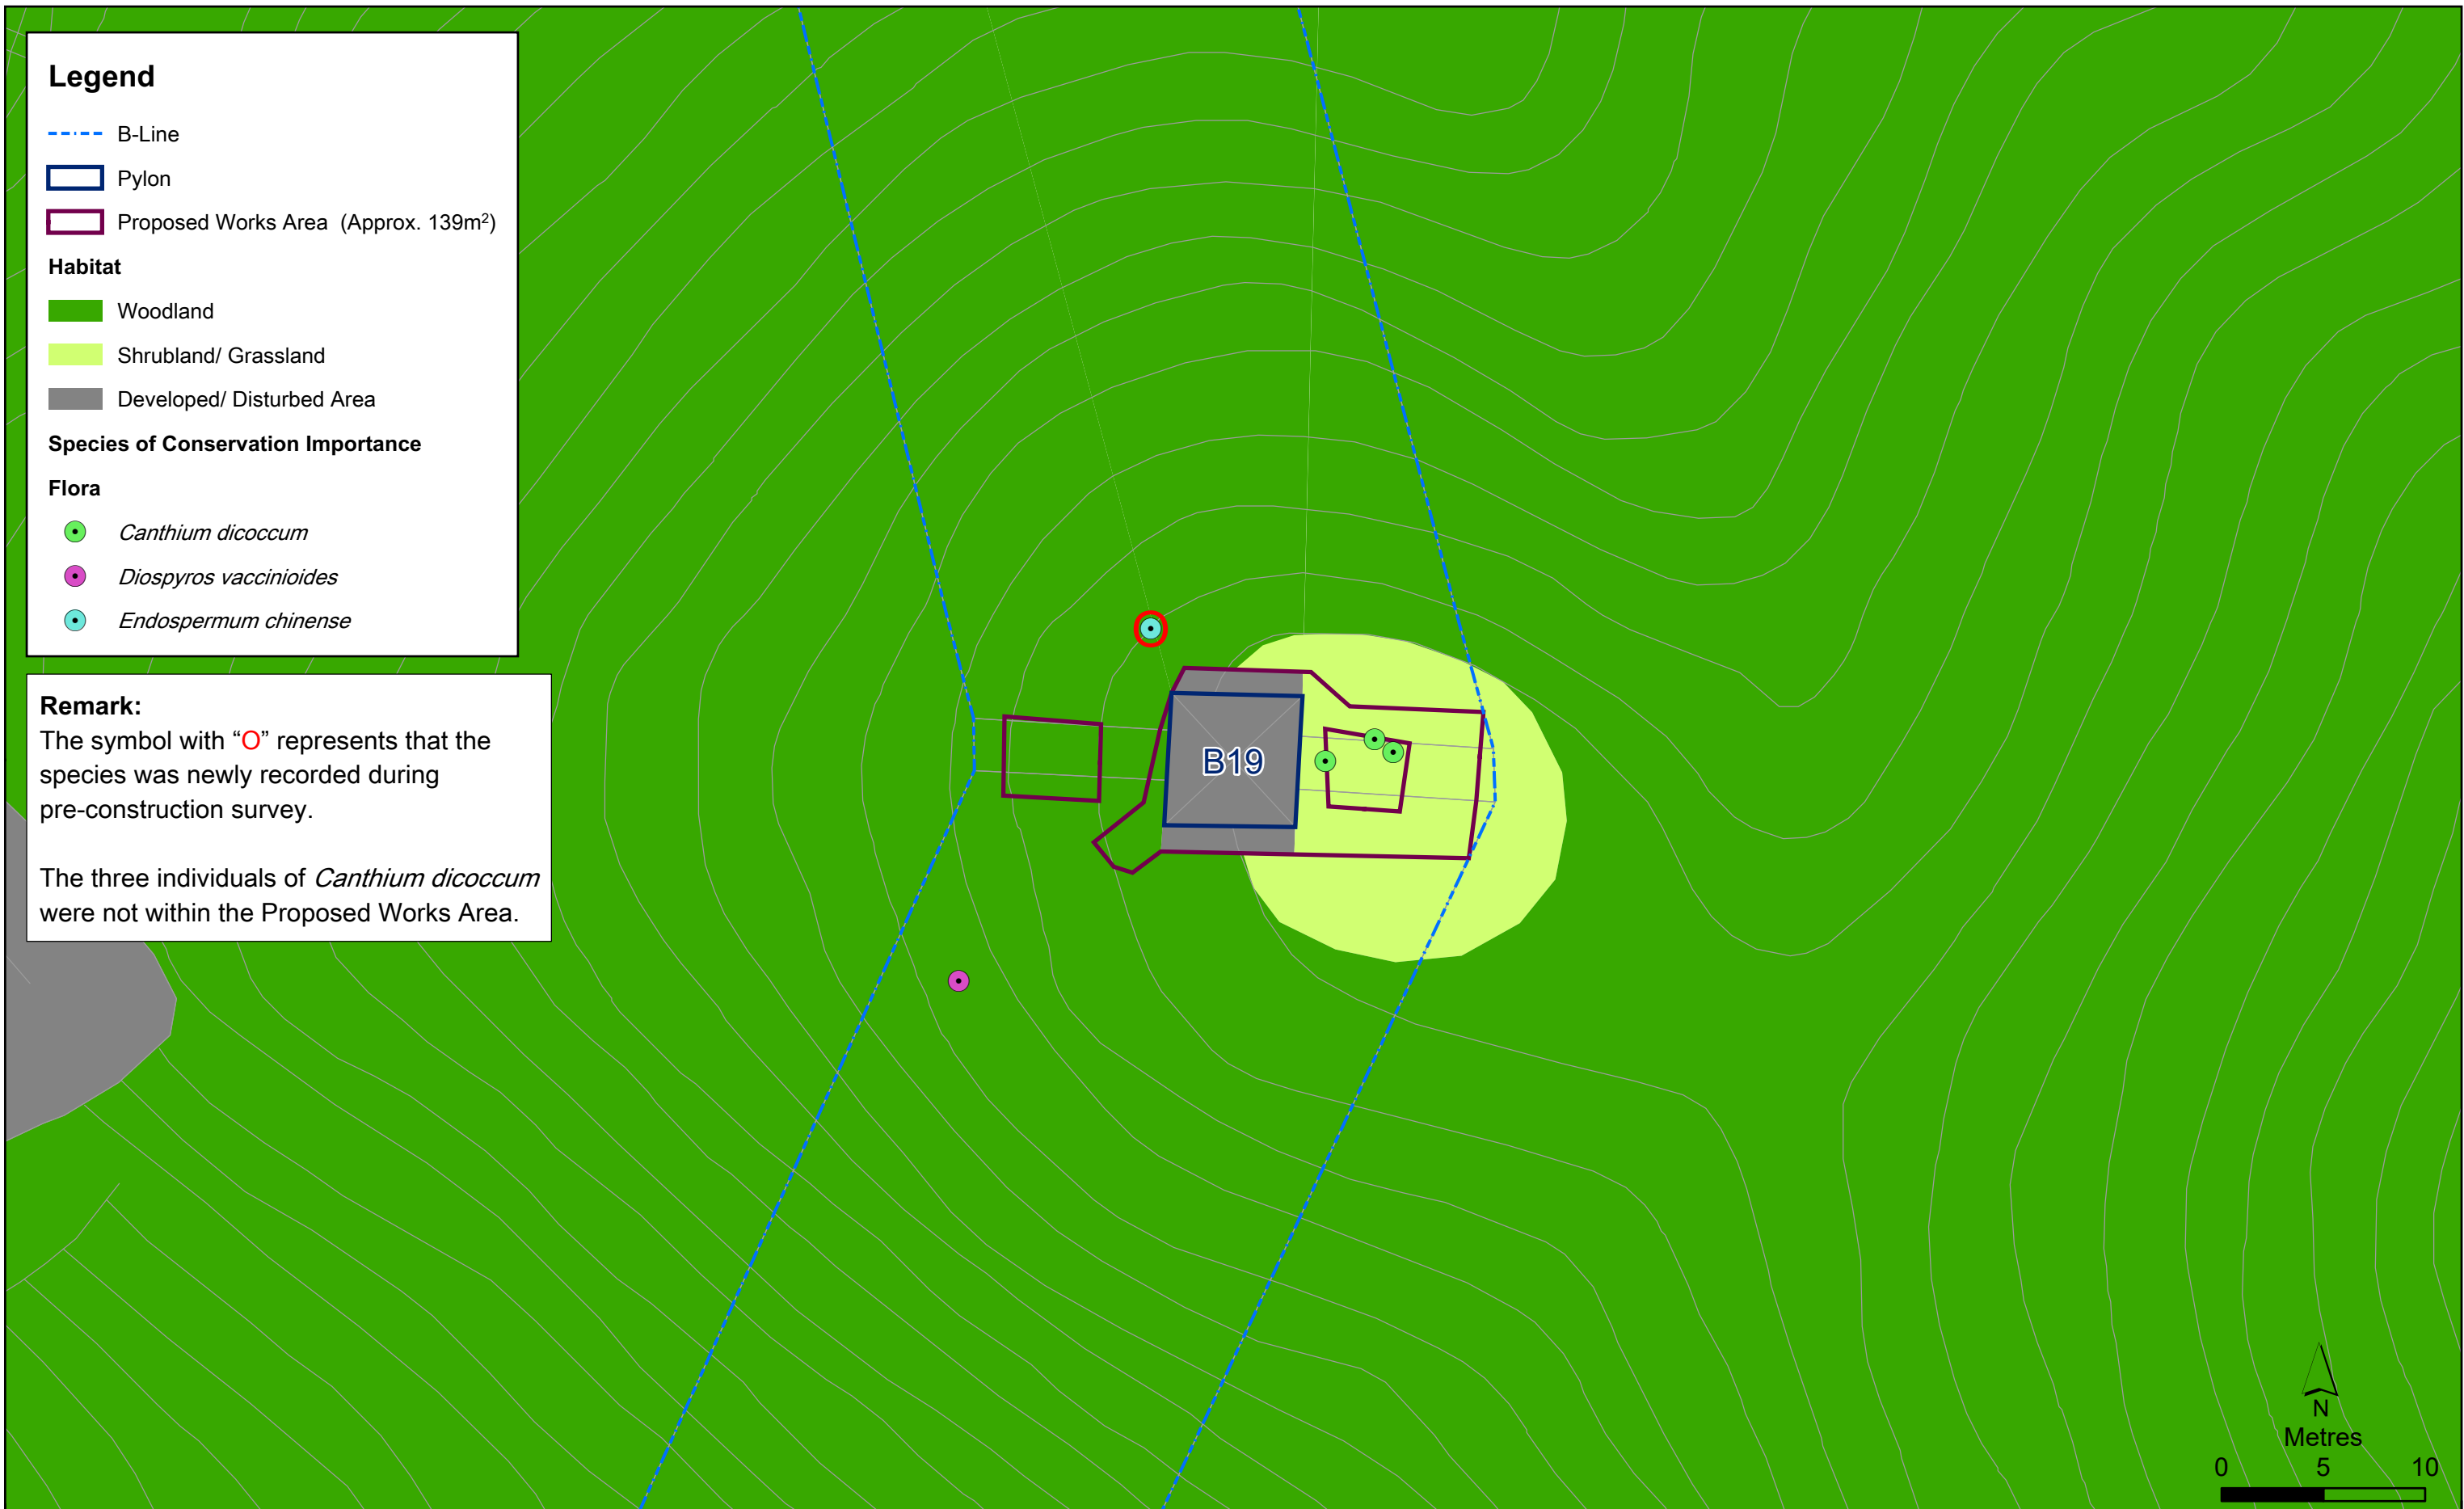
Legend
B-Line
Pylon
Proposed Works Area (Approx. 139m$^2$)
Habitat
Woodland
Shrubland/ Grassland
Developed/ Disturbed Area
Species of Conservation Importance
Flora
Canthium dicoccum
Diospyros vaccinioides
Endospermum chinense

Remark:
The symbol with "O" represents that the species was newly recorded during pre-construction survey.

The three individuals of Canthium dicoccum were not within the Proposed Works Area.

B19

N
Metres
0 5 10